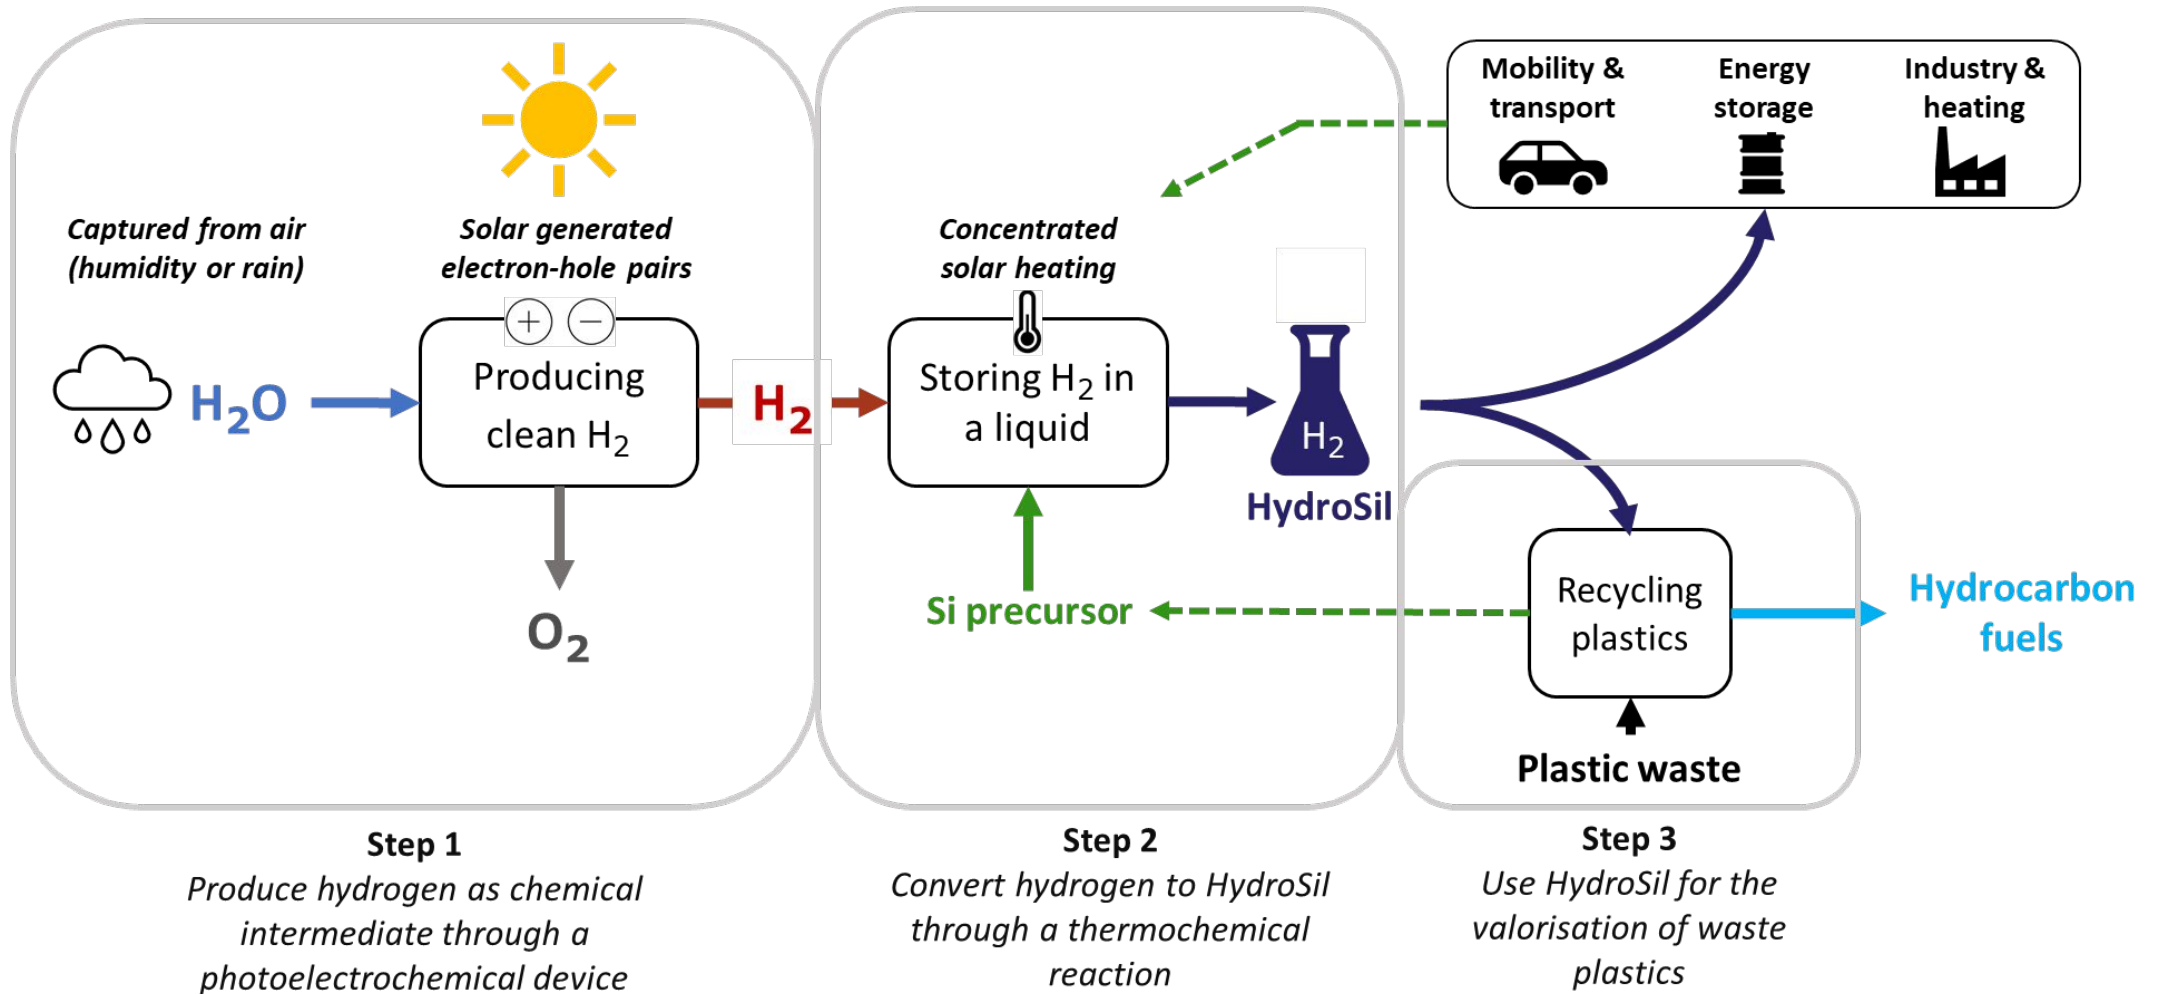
Captured from air (humidity or rain)

Solar generated electron-hole pairs

$H_2O$

Producing clean $H_2$

$O_2$

$H_2$

Concentrated solar heating

Storing $H_2$ in a liquid

Si precursor

$H_2$

HydroSil

Mobility & transport

Energy storage

Industry & heating

Recycling plastics

Plastic waste

Hydrocarbon fuels

Step 1
Produce hydrogen as chemical intermediate through a photoelectrochemical device

Step 2
Convert hydrogen to HydroSil through a thermochemical reaction

Step 3
Use HydroSil for the valorisation of waste plastics